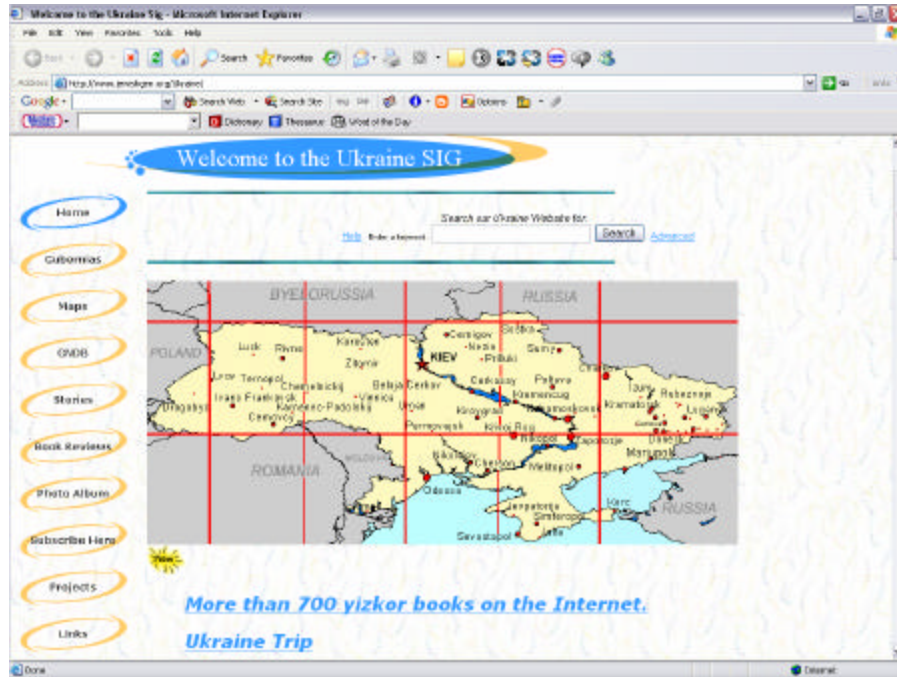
Welcome to the Ukraine Sig - Microsoft Internet Explorer

File Edit View Favorites Tools Help

Back Search Favorites

Address http://www.jewishgen.org/ukraine/ Go Links

Google Search Web Search Site Options

Dictionary Thesaurus Word of the Day

Welcome to the Ukraine SIG

Home

Gubernias

Maps

GNDB

Stories

Book Reviews

Photo Album

Subscribe Here

Projects

Links

Search our Ukraine Website for:

Help Enter a keyword Search Advanced

BYELORUSSIA RUSSIA POLAND ROMANIA MOLDOVA RUSSIA

Lutsk Rivne Korostyen Zitomir Chernigov Nezhin Priluki Sumy KIEV Lvov Ternopol Chmelnickij Belaja Cerkov Cerkassy Poltava Kharkov Ivano Frankivsk Kamenec-Podolskij Vinnica Uman Kremencug Izjum Rubeznoje Lisicansk Drogobych Cernovcy Kirovograd Dnepropetrovsk Kramatorsk Gorlovka Doneck Krivoj Rog Zaporozje Nikopol Mariupol Nikolajev Cherson Melitopol Odessa Kerc Jevpatorija Simferopol Sevastopol Jalta

New

More than 700 yizkor books on the Internet.

Ukraine Trip

Done Internet